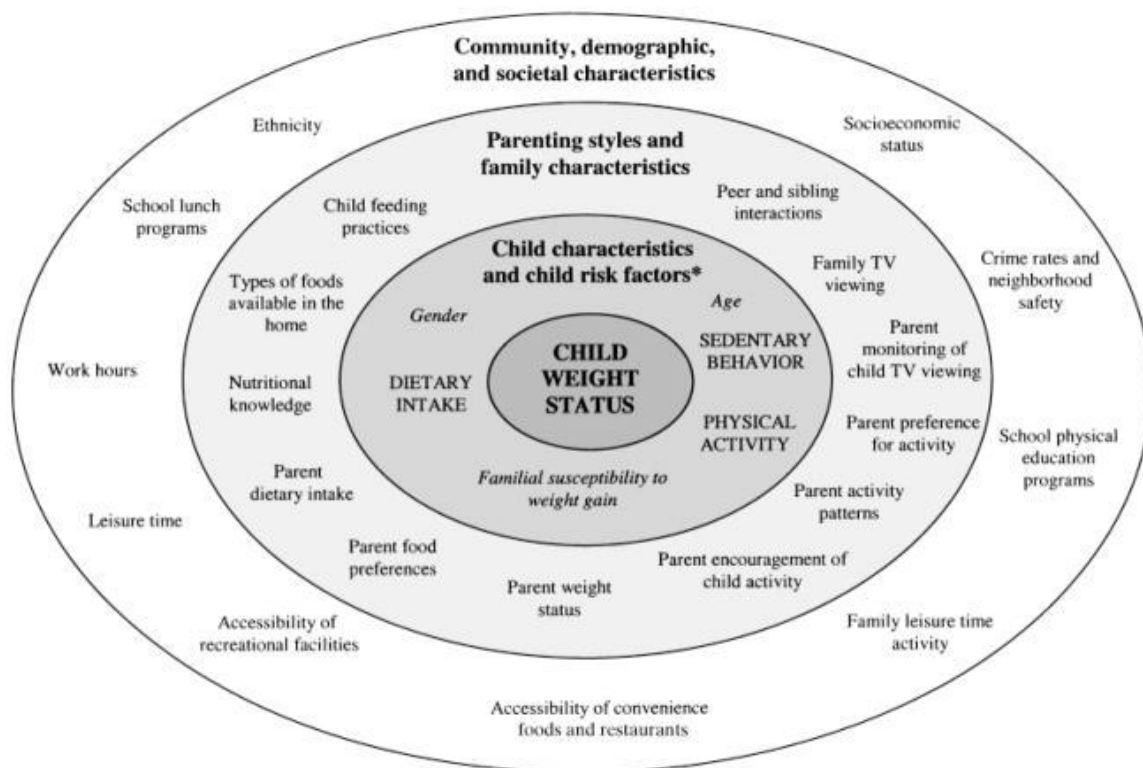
Community, demographic, and societal characteristics

Ethnicity

Socioeconomic status

Parenting styles and family characteristics

School lunch programs

Child feeding practices

Peer and sibling interactions

Child characteristics and child risk factors*

Family TV viewing

Crime rates and neighborhood safety

Types of foods available in the home

Gender

Age

Parent monitoring of child TV viewing

Work hours

Nutritional knowledge

DIETARY INTAKE

CHILD WEIGHT STATUS

SEDENTARY BEHAVIOR

PHYSICAL ACTIVITY

Parent preference for activity

School physical education programs

Parent dietary intake

Familial susceptibility to weight gain

Parent activity patterns

Leisure time

Parent food preferences

Parent weight status

Parent encouragement of child activity

Accessibility of recreational facilities

Family leisure time activity

Accessibility of convenience foods and restaurants